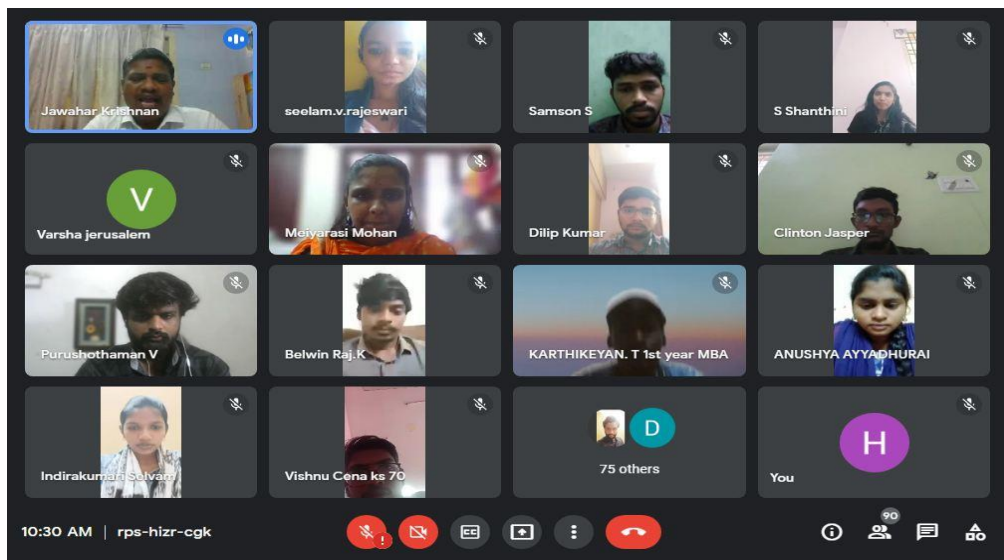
Jawahar Krishnan

seelam.v.rajeswari

Samson S

S Shanthini

V

Varsha jerusalem

Meiyarasi Mohan

Dilip Kumar

Clinton Jasper

Purushothaman V

Belwin Raj.K

KARTHIKEYAN. T 1st year MBA

ANUSHYA AYYADHURAI

Indirakumari Selvam

Vishnu Cena ks 70

D

75 others

H

You

10:30 AM | rps-hizr-cgk

90